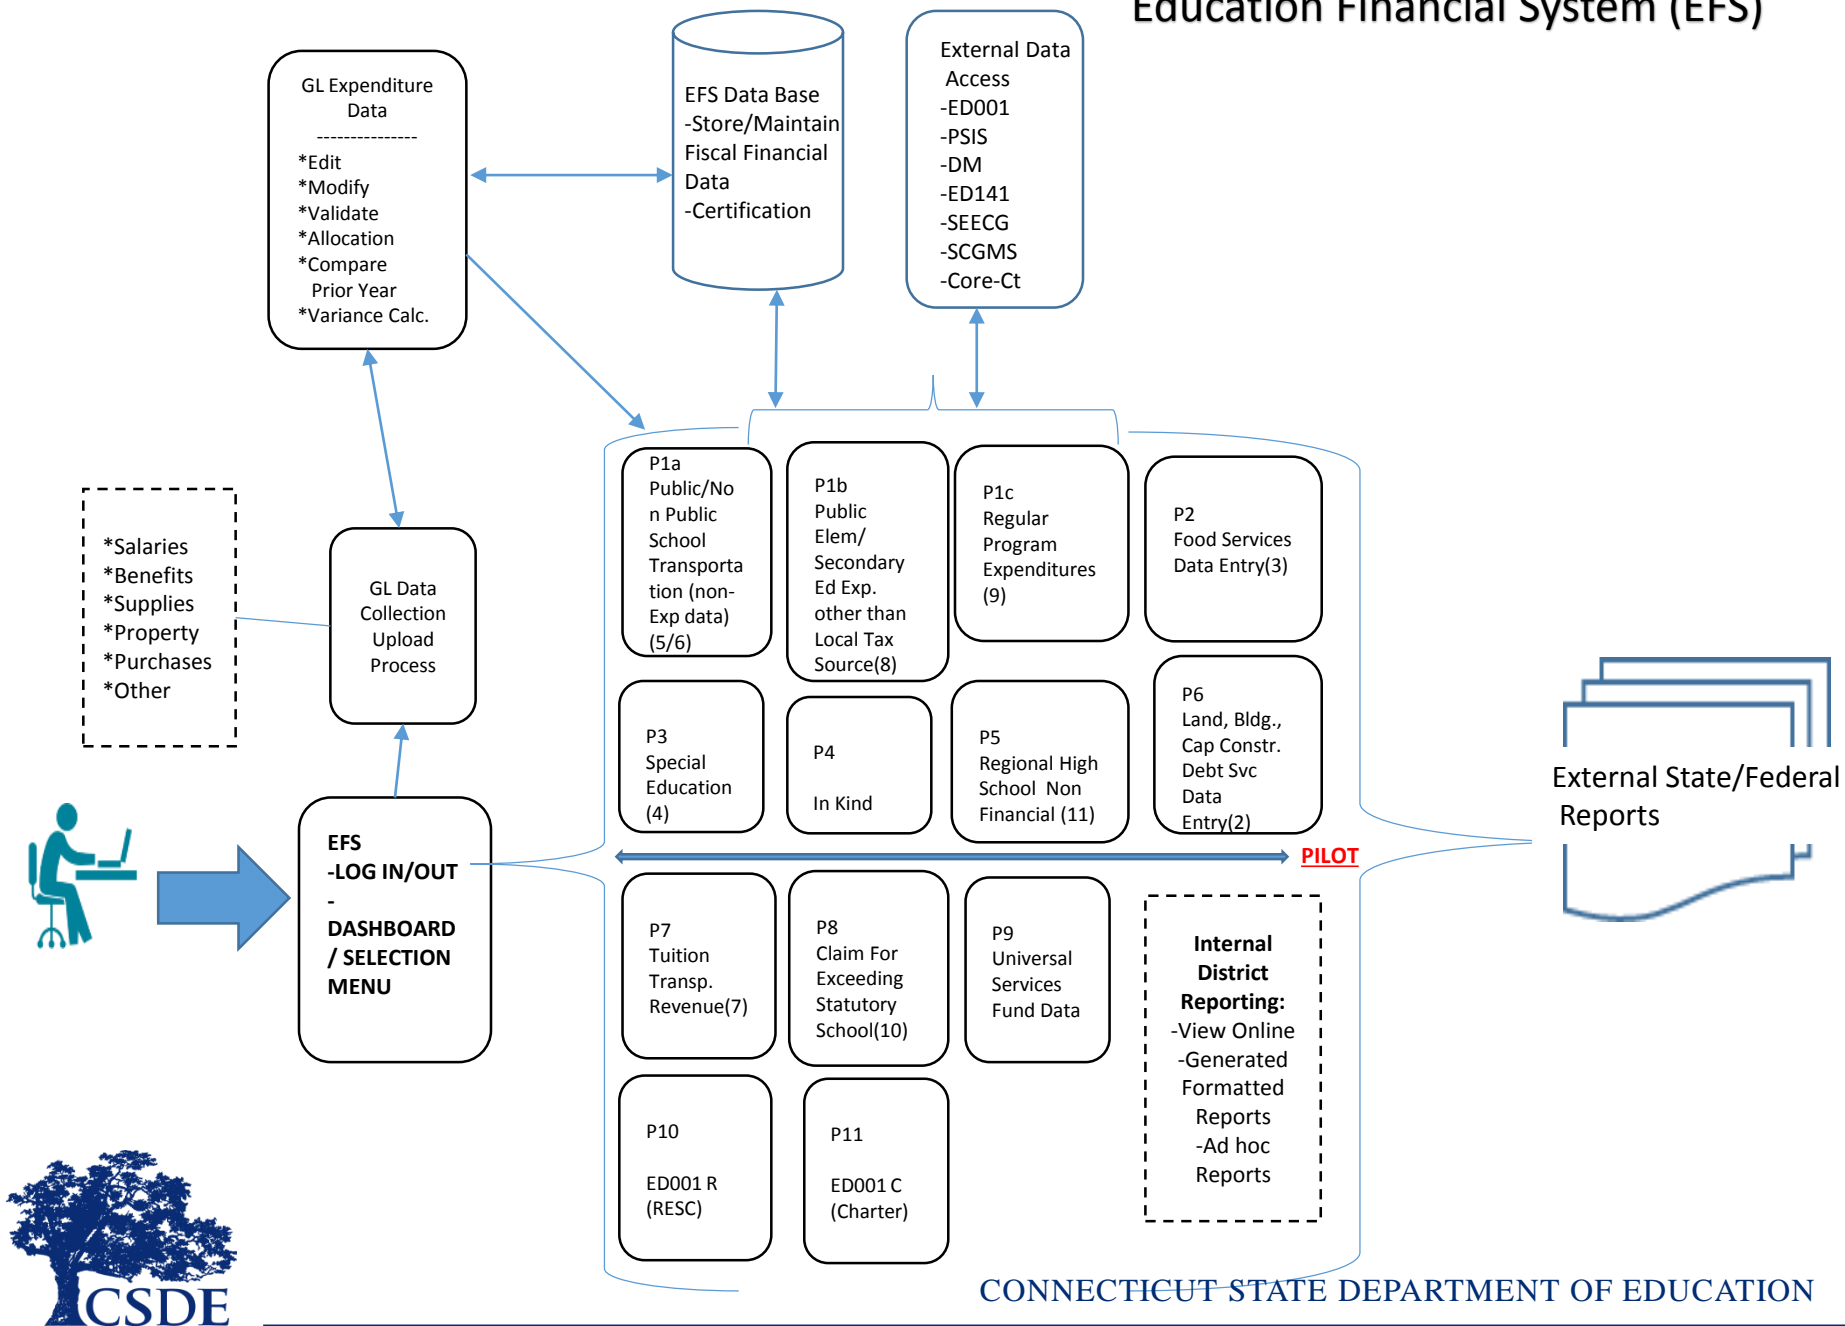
Education Financial System (EFS)

GL Expenditure Data
---------------
*Edit
*Modify
*Validate
*Allocation
*Compare Prior Year
*Variance Calc.

EFS Data Base
-Store/Maintain Fiscal Financial Data
-Certification

External Data Access
-ED001
-PSIS
-DM
-ED141
-SEECG
-SCGMS
-Core-Ct

*Salaries
*Benefits
*Supplies
*Property
*Purchases
*Other

GL Data Collection Upload Process

EFS
-LOG IN/OUT
-
DASHBOARD / SELECTION MENU

P1a
Public/Non Public School Transportation (non-Exp data) (5/6)

P1b
Public Elem/ Secondary Ed Exp. other than Local Tax Source(8)

P1c
Regular Program Expenditures (9)

P2
Food Services Data Entry(3)

P3
Special Education (4)

P4
In Kind

P5
Regional High School Non Financial (11)

P6
Land, Bldg., Cap Constr. Debt Svc Data Entry(2)

PILOT

P7
Tuition Transp. Revenue(7)

P8
Claim For Exceeding Statutory School(10)

P9
Universal Services Fund Data

Internal District Reporting:
-View Online
-Generated Formatted Reports
-Ad hoc Reports

P10
ED001 R (RESC)

P11
ED001 C (Charter)

External State/Federal Reports

CSDE

CONNECTICUT STATE DEPARTMENT OF EDUCATION